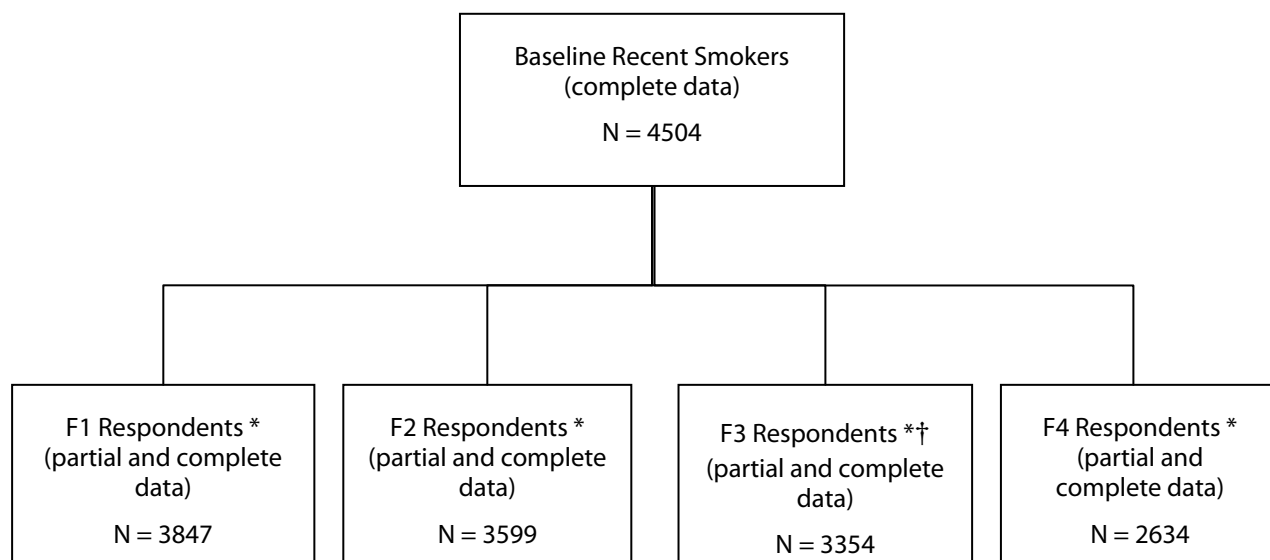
Baseline Recent Smokers (complete data)

N = 4504

F1 Respondents * (partial and complete data)

N = 3847

F2 Respondents * (partial and complete data)

N = 3599

F3 Respondents *† (partial and complete data)

N = 3354

F4 Respondents * (partial and complete data)

N = 2634